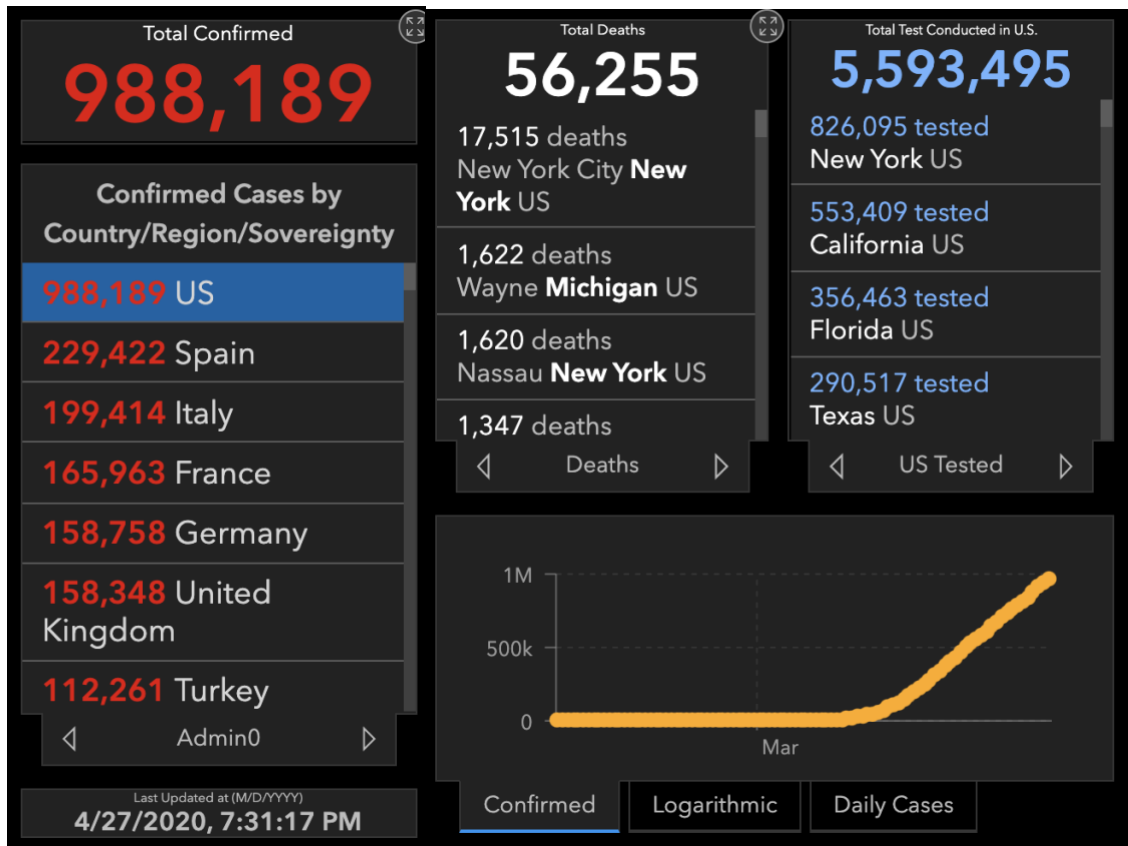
Total Confirmed
988,189

Confirmed Cases by Country/Region/Sovereignty

988,189 US
229,422 Spain
199,414 Italy
165,963 France
158,758 Germany
158,348 United Kingdom
112,261 Turkey

Admin0

Last Updated at (M/D/YYYY)
4/27/2020, 7:31:17 PM

Total Deaths
56,255

17,515 deaths
New York City New York US

1,622 deaths
Wayne Michigan US

1,620 deaths
Nassau New York US

1,347 deaths

Deaths

Total Test Conducted in U.S.
5,593,495

826,095 tested
New York US

553,409 tested
California US

356,463 tested
Florida US

290,517 tested
Texas US

US Tested

1M
500k
0
Mar

Confirmed
Logarithmic
Daily Cases